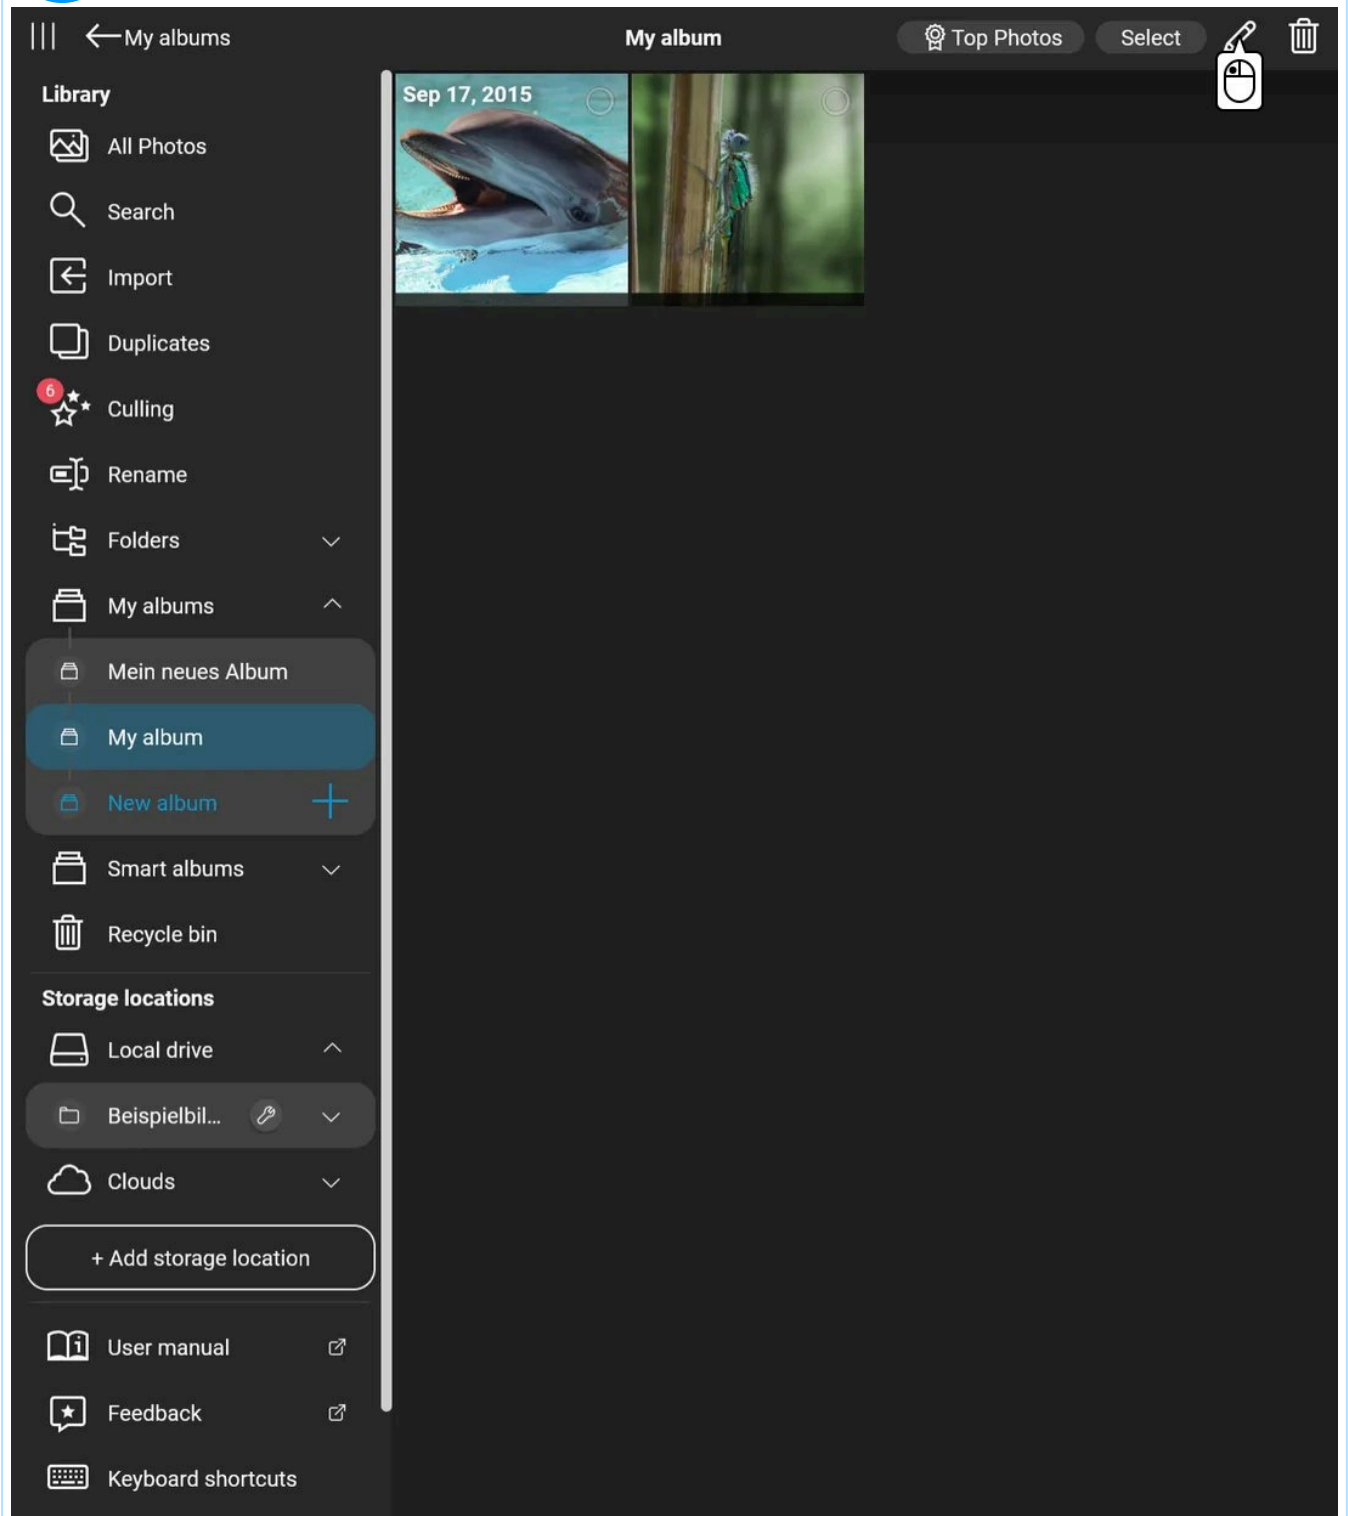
My albums

My album

Top Photos

Select

Library

All Photos

Search

Import

Duplicates

6

Culling

Rename

Folders

My albums

Mein neues Album

My album

New album

Smart albums

Recycle bin

Storage locations

Local drive

Beispielbil...

Clouds

+ Add storage location

User manual

Feedback

Keyboard shortcuts

Sep 17, 2015